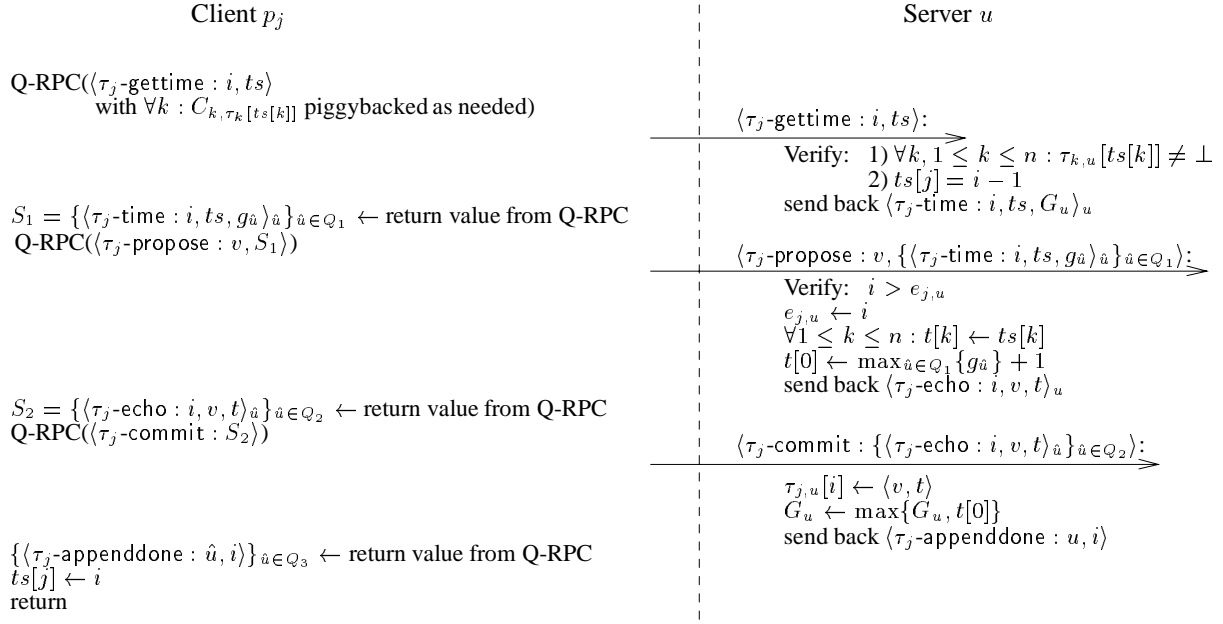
Client $p_j$

Server $u$

Q-RPC($\langle \tau_j\text{-gettime} : i, ts \rangle$ with $\forall k : C_{k,\tau_k[ts[k]]}$ piggybacked as needed)

$\langle \tau_j\text{-gettime} : i, ts \rangle$:

Verify: 1) $\forall k, 1 \leq k \leq n : \tau_{k,u}[ts[k]] \neq \perp$
2) $ts[j] = i - 1$
send back $\langle \tau_j\text{-time} : i, ts, G_u \rangle_u$

$S_1 = \{\langle \tau_j\text{-time} : i, ts, g_{\hat{u}} \rangle_{\hat{u}}\}_{\hat{u} \in Q_1} \leftarrow$ return value from Q-RPC
Q-RPC($\langle \tau_j\text{-propose} : v, S_1 \rangle$)

$\langle \tau_j\text{-propose} : v, \{\langle \tau_j\text{-time} : i, ts, g_{\hat{u}} \rangle_{\hat{u}}\}_{\hat{u} \in Q_1} \rangle$:

Verify: $i > e_{j,u}$
$e_{j,u} \leftarrow i$
$\forall 1 \leq k \leq n : t[k] \leftarrow ts[k]$
$t[0] \leftarrow \max_{\hat{u} \in Q_1}\{g_{\hat{u}}\} + 1$
send back $\langle \tau_j\text{-echo} : i, v, t \rangle_u$

$S_2 = \{\langle \tau_j\text{-echo} : i, v, t \rangle_{\hat{u}}\}_{\hat{u} \in Q_2} \leftarrow$ return value from Q-RPC
Q-RPC($\langle \tau_j\text{-commit} : S_2 \rangle$)

$\langle \tau_j\text{-commit} : \{\langle \tau_j\text{-echo} : i, v, t \rangle_{\hat{u}}\}_{\hat{u} \in Q_2} \rangle$:

$\tau_{j,u}[i] \leftarrow \langle v, t \rangle$
$G_u \leftarrow \max\{G_u, t[0]\}$
send back $\langle \tau_j\text{-appenddone} : u, i \rangle$

$\{\langle \tau_j\text{-appenddone} : \hat{u}, i \rangle\}_{\hat{u} \in Q_3} \leftarrow$ return value from Q-RPC
$ts[j] \leftarrow i$
return